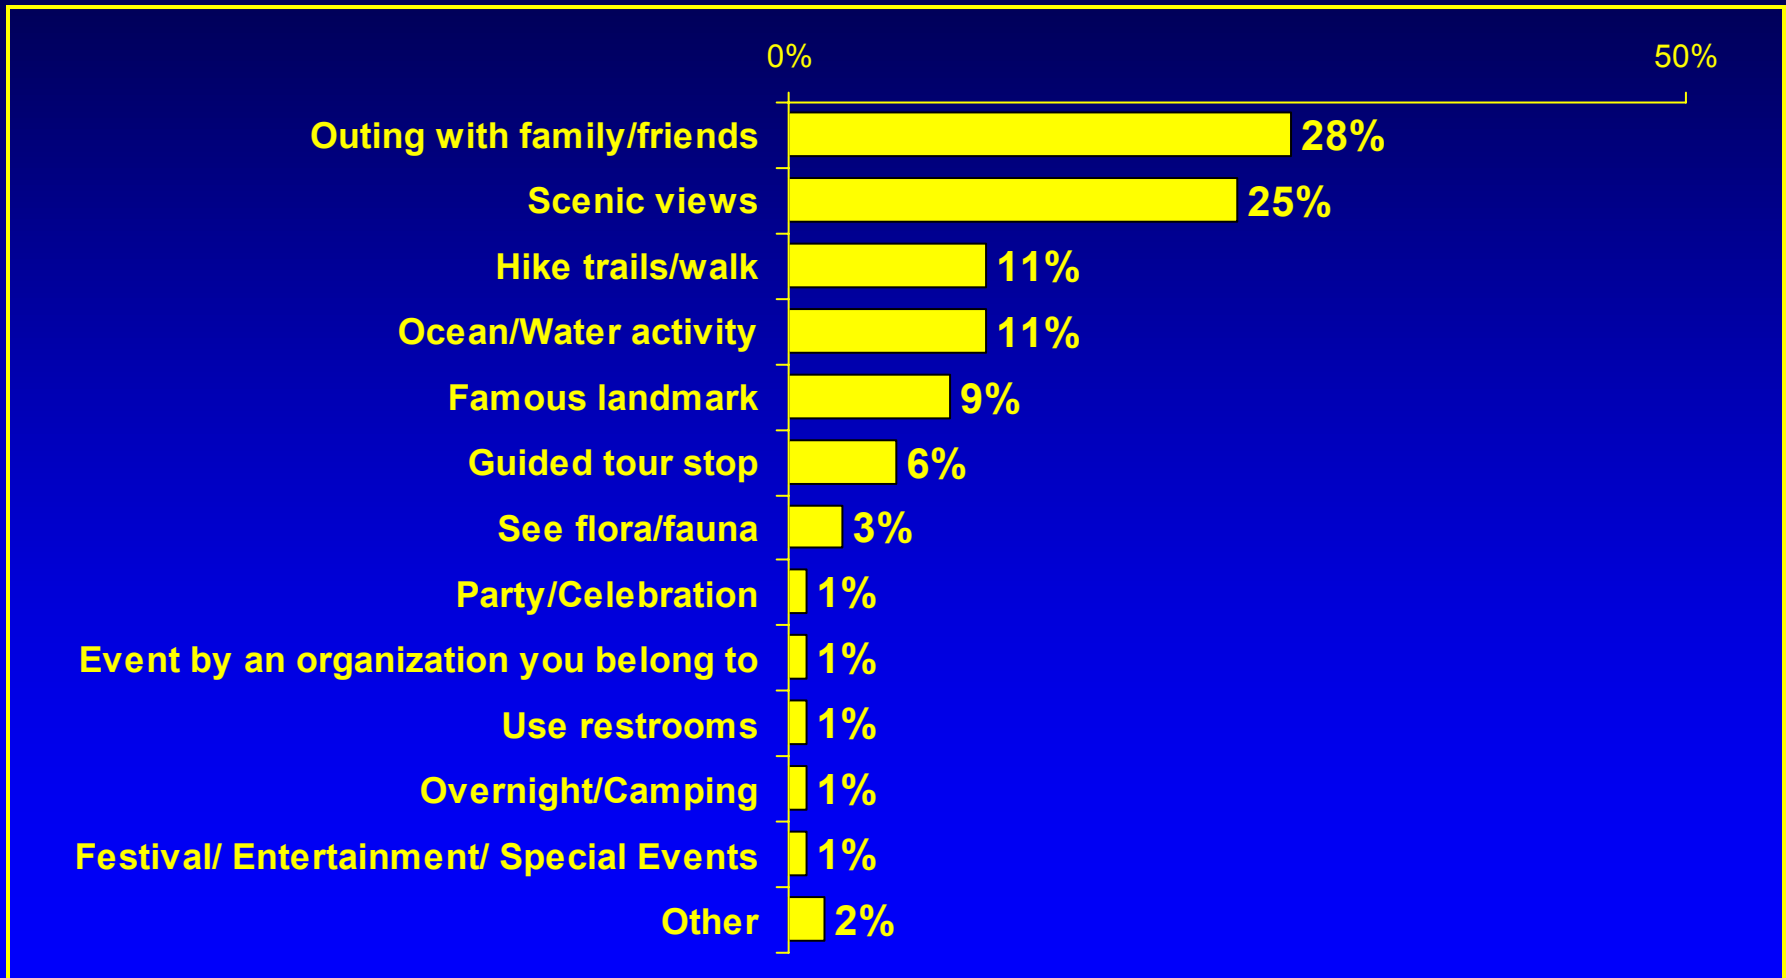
0%
50%

| Category | Percentage |
|---|---|
| Outing with family/friends | 28% |
| Scenic views | 25% |
| Hike trails/walk | 11% |
| Ocean/Water activity | 11% |
| Famous landmark | 9% |
| Guided tour stop | 6% |
| See flora/fauna | 3% |
| Party/Celebration | 1% |
| Event by an organization you belong to | 1% |
| Use restrooms | 1% |
| Overnight/Camping | 1% |
| Festival/ Entertainment/ Special Events | 1% |
| Other | 2% |